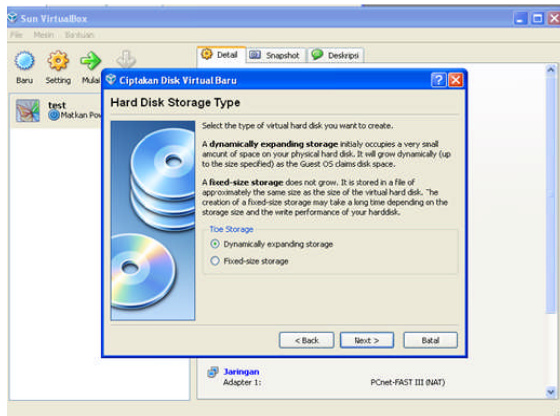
Sun VirtualBox

File Mesin Bantuan

Baru Setting Mulai

Detail Snapshot Deskripsi

test
Matikan Pow

Ciptakan Disk Virtual Baru

Hard Disk Storage Type

Select the type of virtual hard disk you want to create.

A **dynamically expanding storage** initialy occupies a very small amount of space on your physical hard disk. It will grow dynamically (up to the size specified) as the Guest OS claims disk space.

A **fixed-size storage** does not grow. It is stored in a file of approximately the same size as the size of the virtual hard disk. The creation of a fixed-size storage may take a long time depending on the storage size and the write performance of your harddisk.

Tipe Storage
Dynamically expanding storage
Fixed-size storage

< Back Next > Batal

Jaringan
Adapter 1: PCnet-FAST III (NAT)